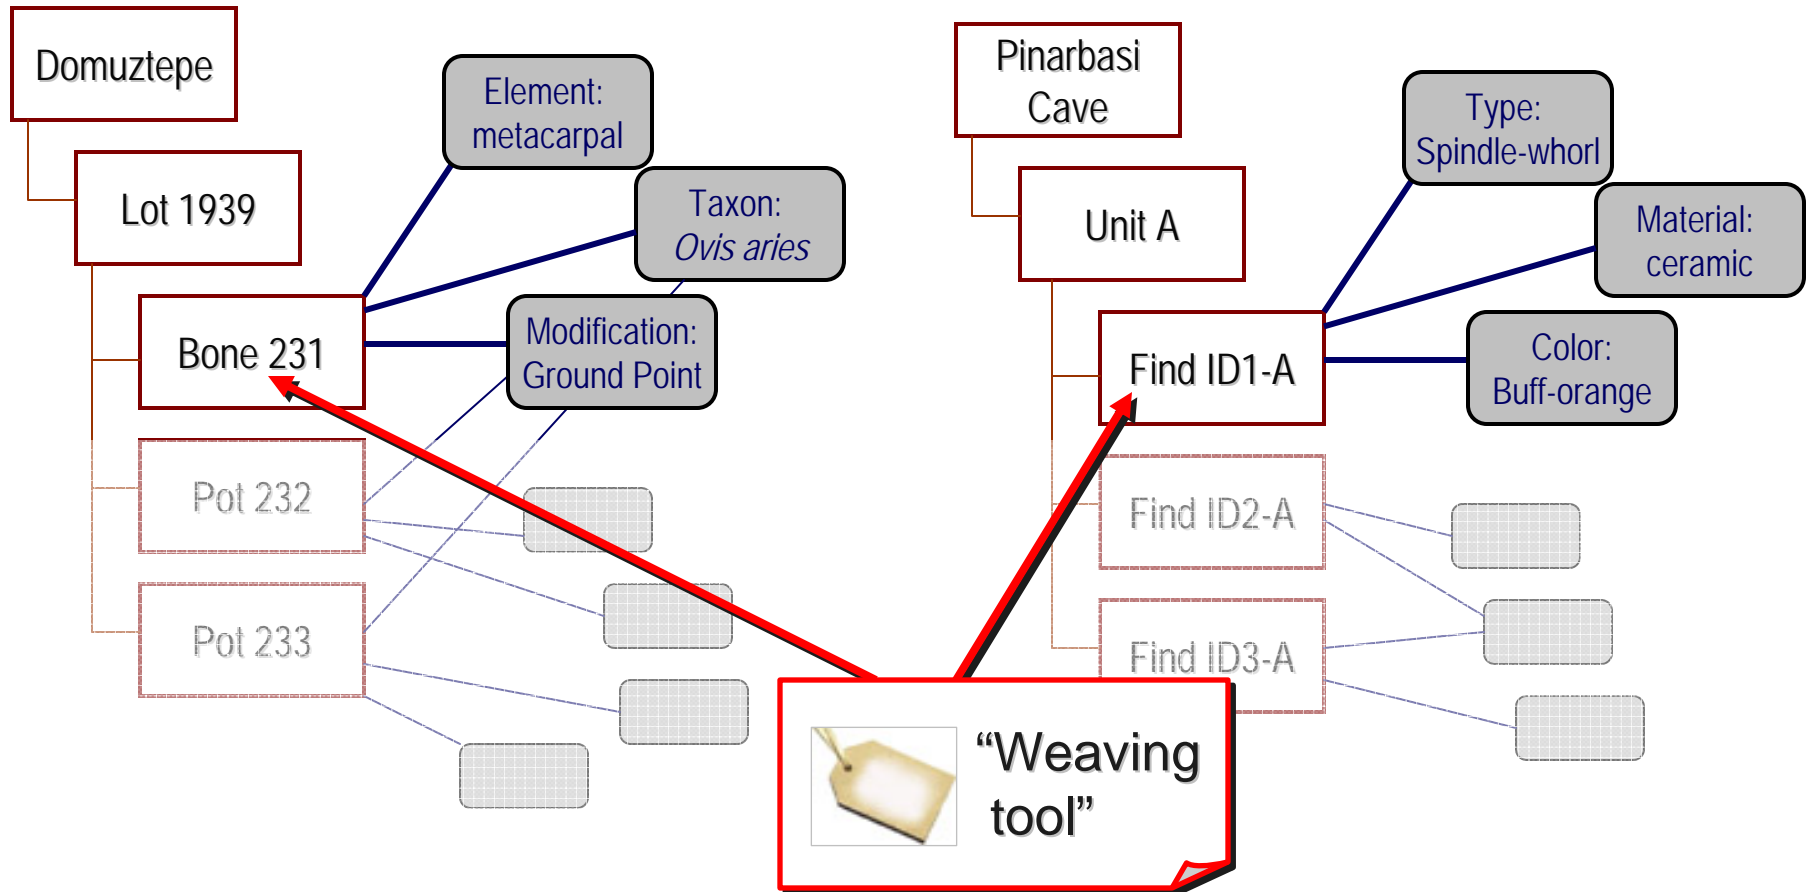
Domuztepe

Lot 1939

Element: metacarpal

Taxon: *Ovis aries*

Bone 231

Modification: Ground Point

Pot 232

Pot 233

Pinarbasi Cave

Unit A

Type: Spindle-whorl

Material: ceramic

Find ID1-A

Color: Buff-orange

Find ID2-A

Find ID3-A

“Weaving tool”